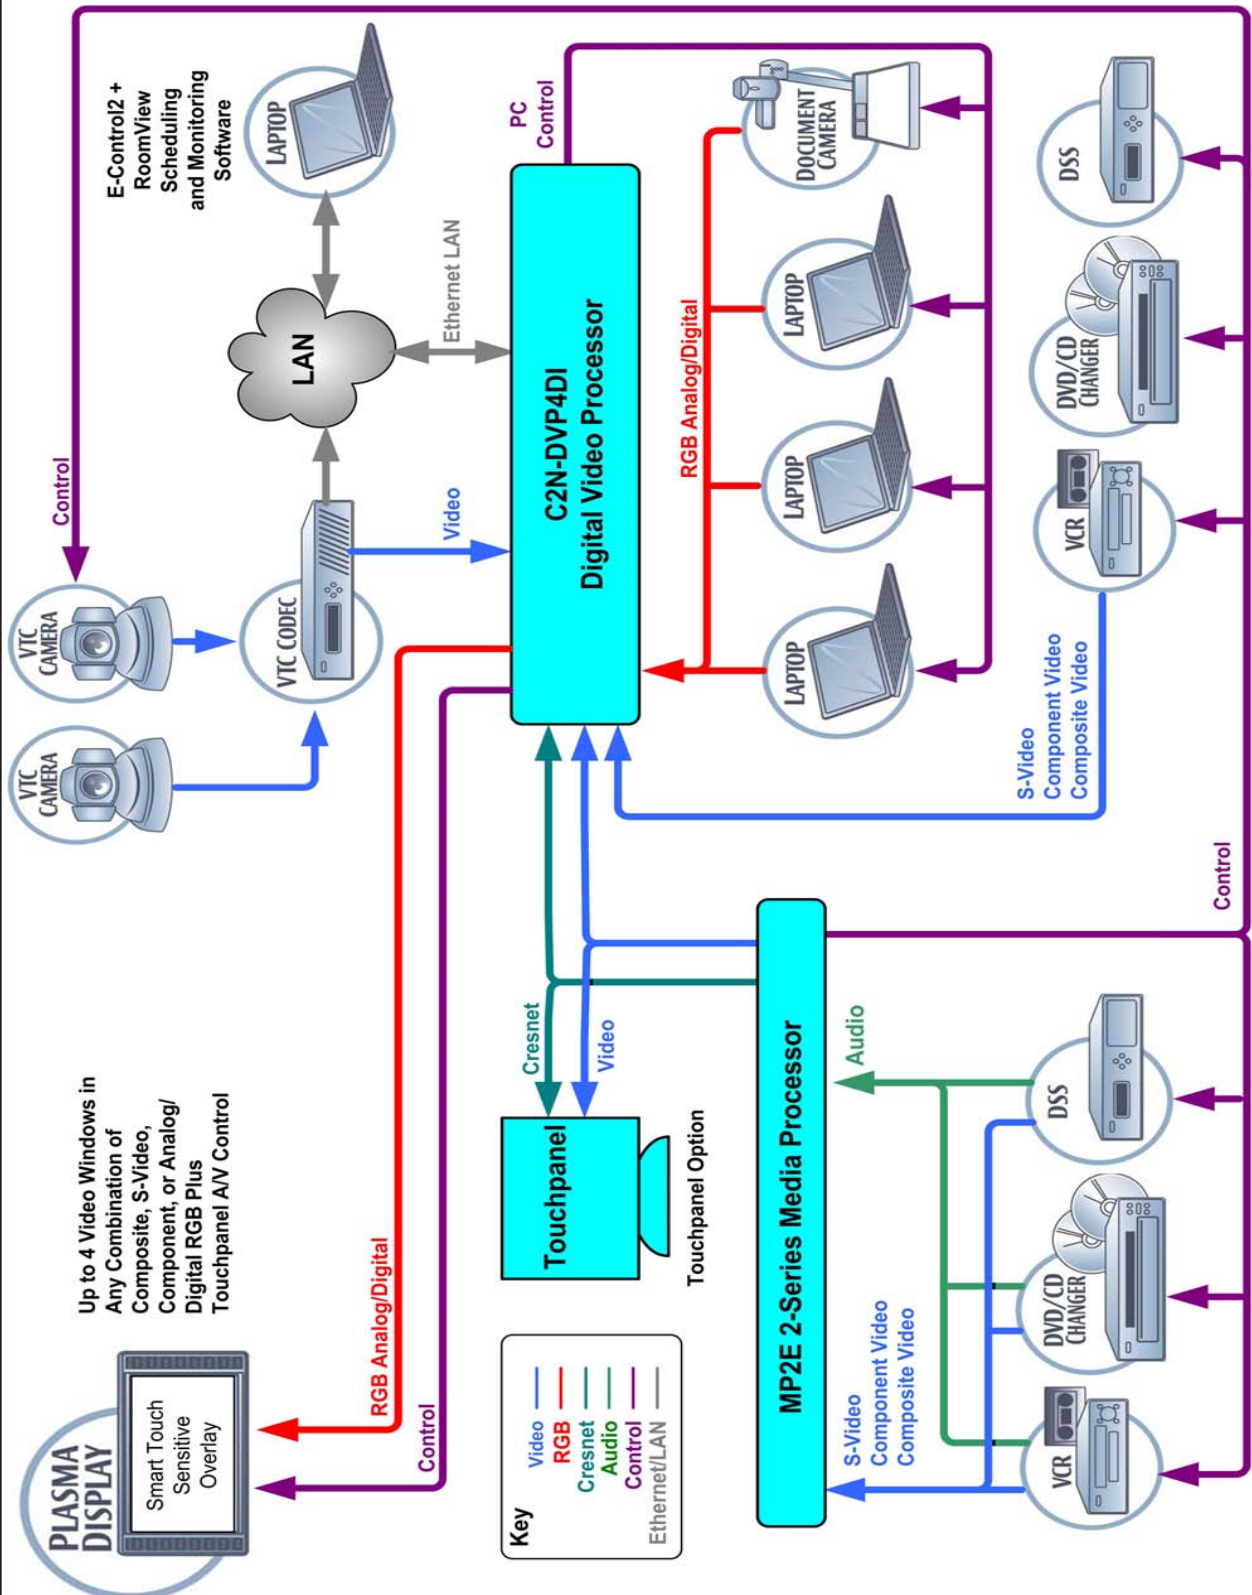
PC Control

E-Control2 + RoomView Scheduling and Monitoring Software

LAPTOP

LAN

Ethernet LAN

C2N-DVP4DI Digital Video Processor

DOCUMENT CAMERA

LAPTOP

LAPTOP

LAPTOP

RGB Analog/Digital

DSS

DVD/CD CHANGER

VCR

Control

VTC CAMERA

VTC CAMERA

VTC CODEC

Video

S-Video
Component Video
Composite Video

Control

Up to 4 Video Windows in Any Combination of Composite, S-Video, Component, or Analog/ Digital RGB Plus Touchpanel A/V Control

Cresnet

Video

Touchpanel

Touchpanel Option

MP2E 2-Series Media Processor

Audio

DSS

DVD/CD CHANGER

VCR

S-Video
Component Video
Composite Video

RGB Analog/Digital

Control

PLASMA DISPLAY

Smart Touch Sensitive Overlay

Key
Video
RGB
Cresnet
Audio
Control
Ethernet/LAN